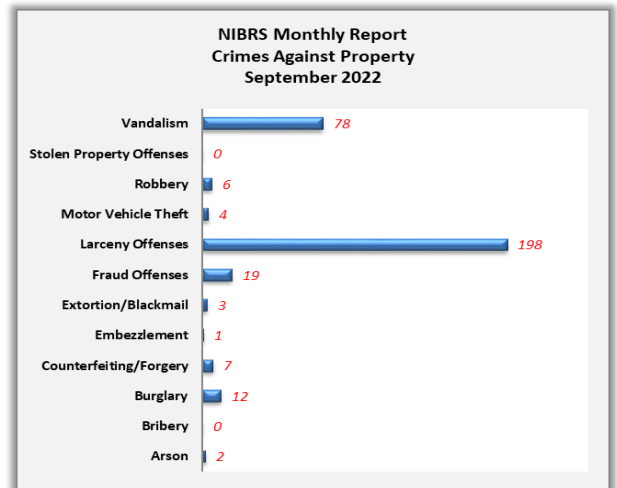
NIBRS Monthly Report
Crimes Against Property
September 2022

| Category | Count |
|---|---|
| Vandalism | 78 |
| Stolen Property Offenses | 0 |
| Robbery | 6 |
| Motor Vehicle Theft | 4 |
| Larceny Offenses | 198 |
| Fraud Offenses | 19 |
| Extortion/Blackmail | 3 |
| Embezzlement | 1 |
| Counterfeiting/Forgery | 7 |
| Burglary | 12 |
| Bribery | 0 |
| Arson | 2 |